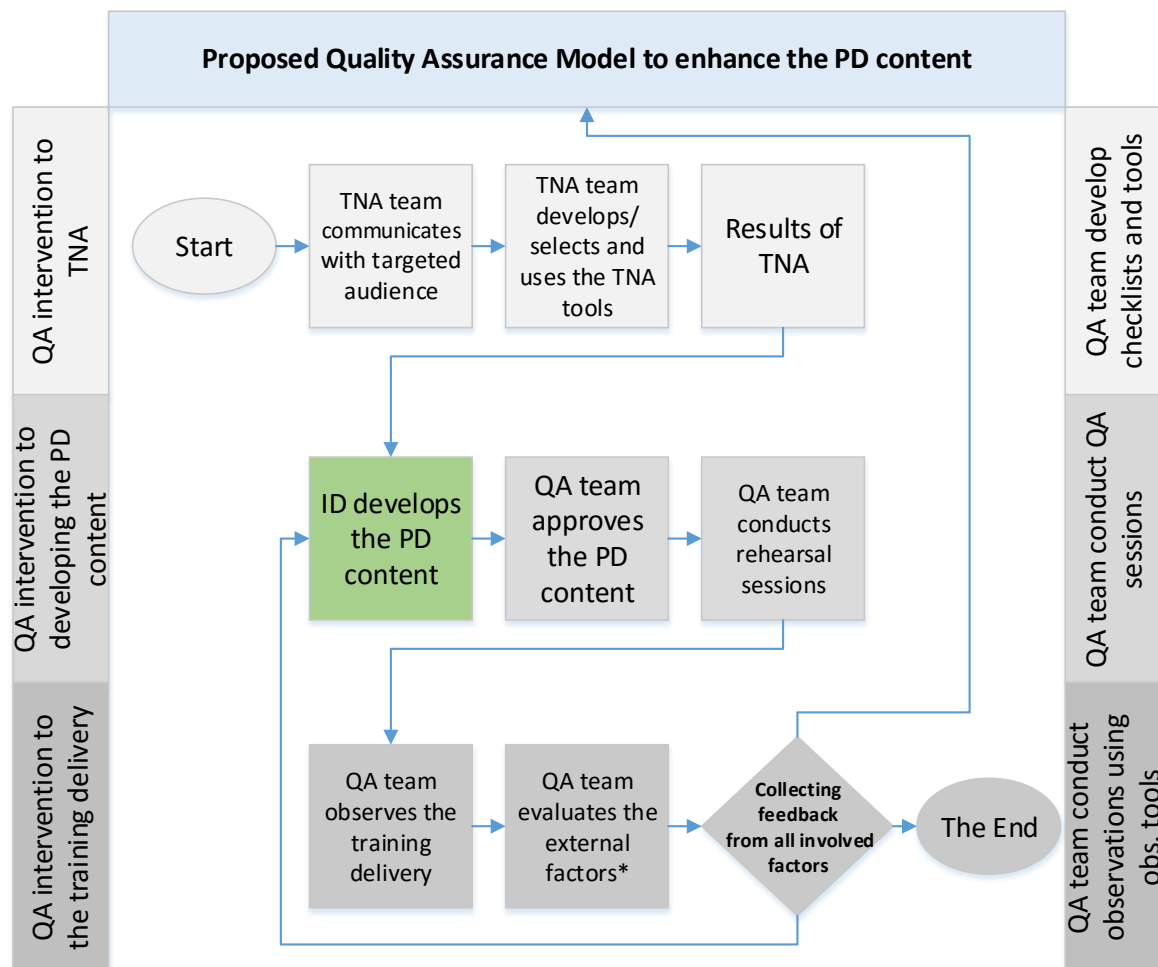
Proposed Quality Assurance Model to enhance the PD content

QA intervention to TNA

Start

TNA team communicates with targeted audience

TNA team develops/ selects and uses the TNA tools

Results of TNA

QA team develop checklists and tools

QA intervention to developing the PD content

ID develops the PD content

QA team approves the PD content

QA team conducts rehearsal sessions

QA team conduct QA sessions

QA intervention to the training delivery

QA team observes the training delivery

QA team evaluates the external factors*

Collecting feedback from all involved factors

The End

QA team conduct observations using obs. tools